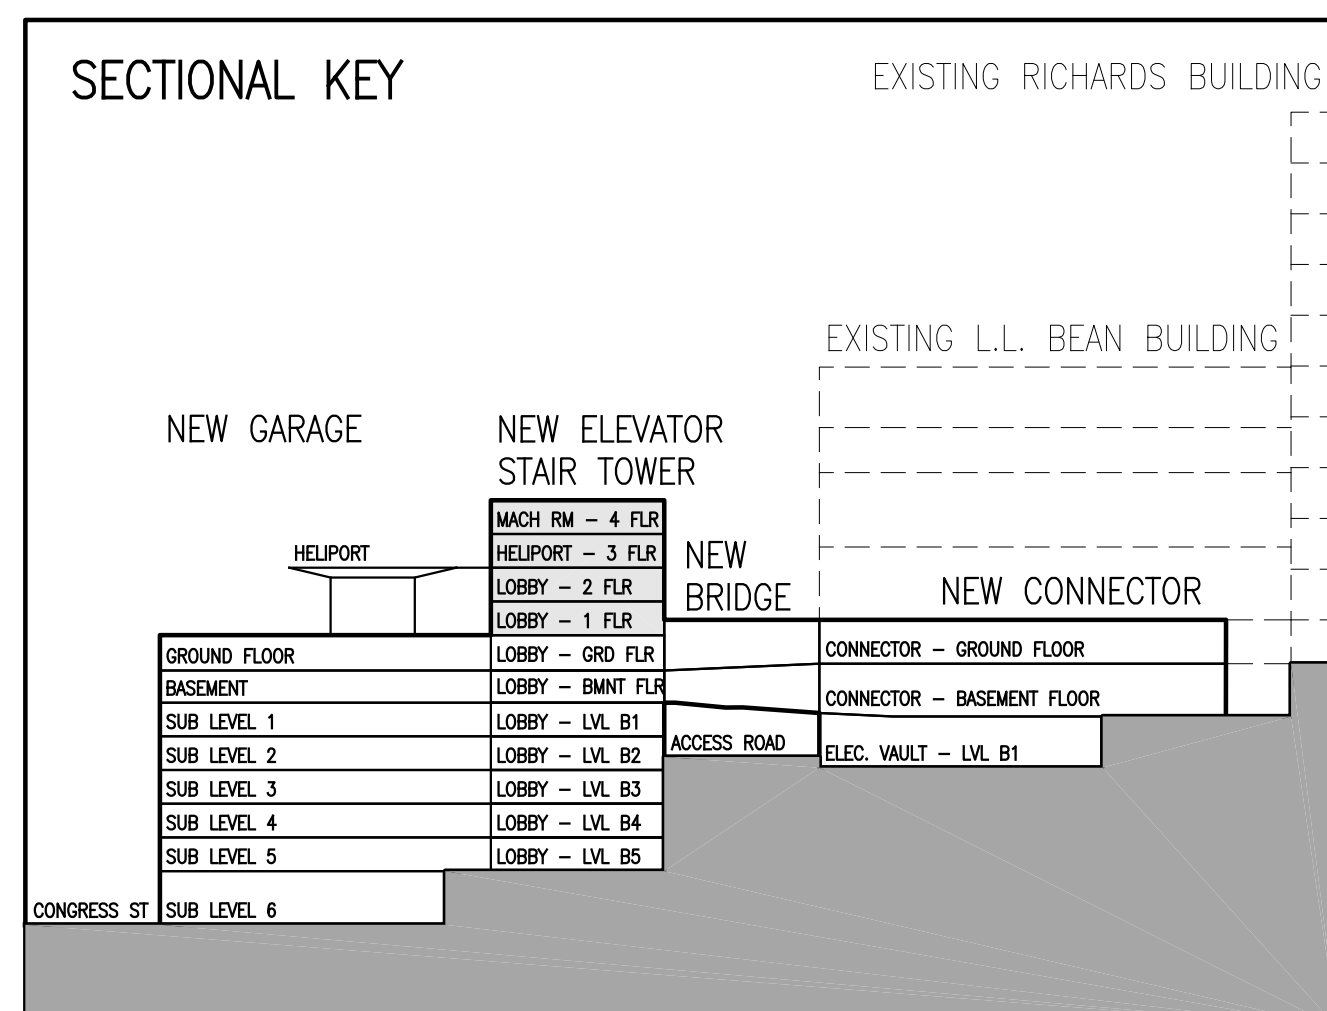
SECTIONAL KEY

EXISTING RICHARDS BUILDING

EXISTING L.L. BEAN BUILDING

NEW GARAGE

NEW ELEVATOR STAIR TOWER

MACH RM – 4 FLR
HELIPORT – 3 FLR
LOBBY – 2 FLR
LOBBY – 1 FLR

HELIPORT

NEW BRIDGE

NEW CONNECTOR

GROUND FLOOR
BASEMENT
SUB LEVEL 1
SUB LEVEL 2
SUB LEVEL 3
SUB LEVEL 4
SUB LEVEL 5
SUB LEVEL 6

LOBBY – GRD FLR
LOBBY – BMNT FLR
LOBBY – LVL B1
LOBBY – LVL B2
LOBBY – LVL B3
LOBBY – LVL B4
LOBBY – LVL B5

CONNECTOR – GROUND FLOOR
CONNECTOR – BASEMENT FLOOR
ACCESS ROAD
ELEC. VAULT – LVL B1

CONGRESS ST